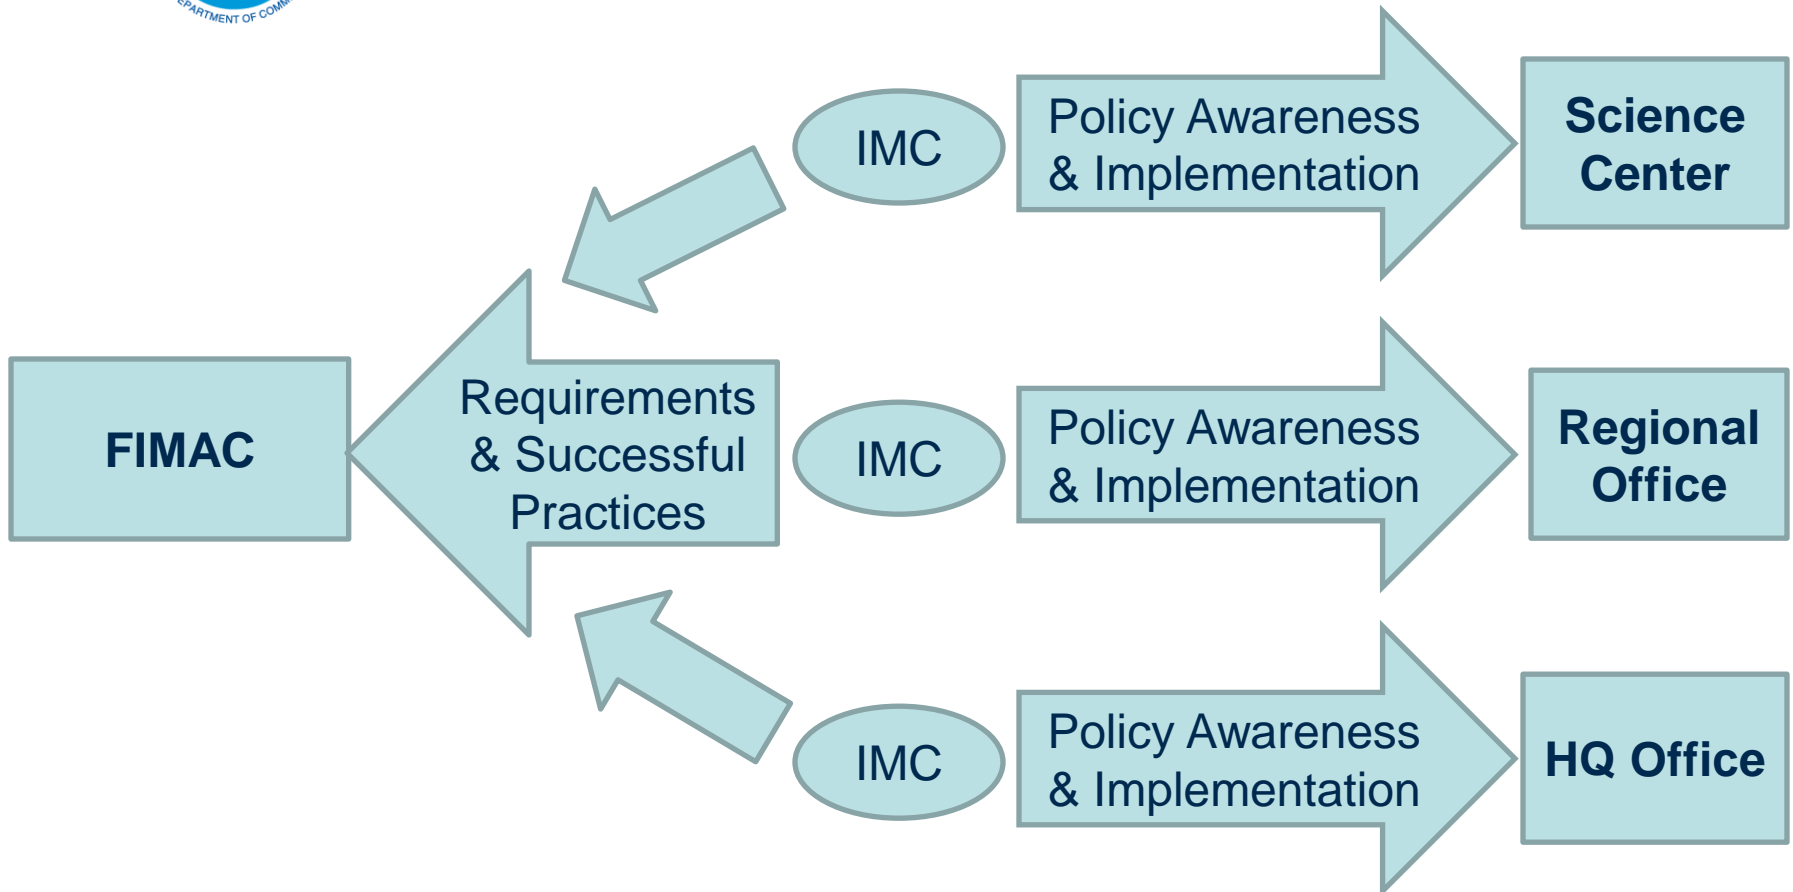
EPARTMENT OF COMM

IMC

Policy Awareness & Implementation

Science Center

FIMAC

Requirements & Successful Practices

IMC

Policy Awareness & Implementation

Regional Office

IMC

Policy Awareness & Implementation

HQ Office